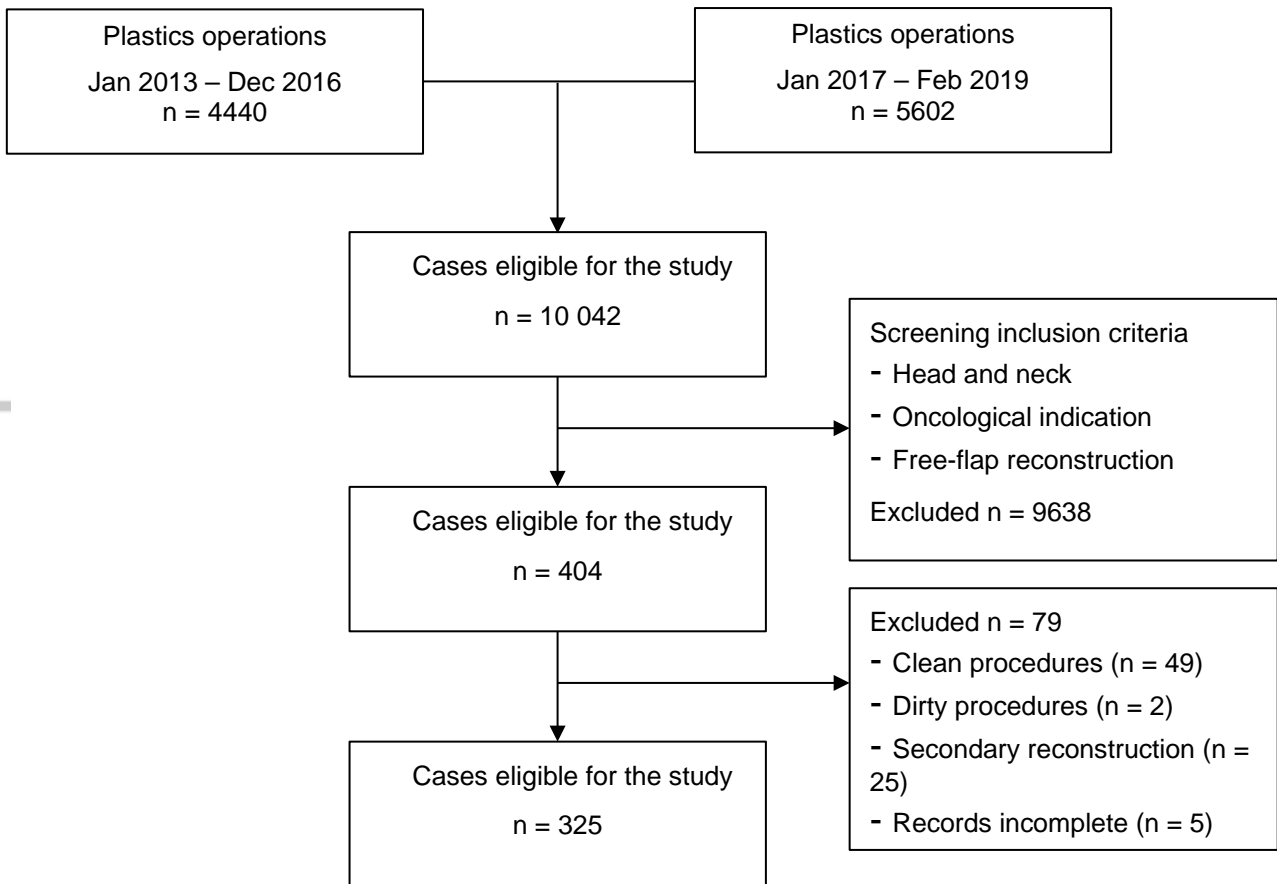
Plastics operations

Jan 2013 – Dec 2016
n = 4440

Plastics operations

Jan 2017 – Feb 2019
n = 5602

Cases eligible for the study

n = 10 042

Screening inclusion criteria
- Head and neck
- Oncological indication
- Free-flap reconstruction

Excluded n = 9638

Cases eligible for the study

n = 404

Excluded n = 79
- Clean procedures (n = 49)
- Dirty procedures (n = 2)
- Secondary reconstruction (n = 25)
- Records incomplete (n = 5)

Cases eligible for the study

n = 325